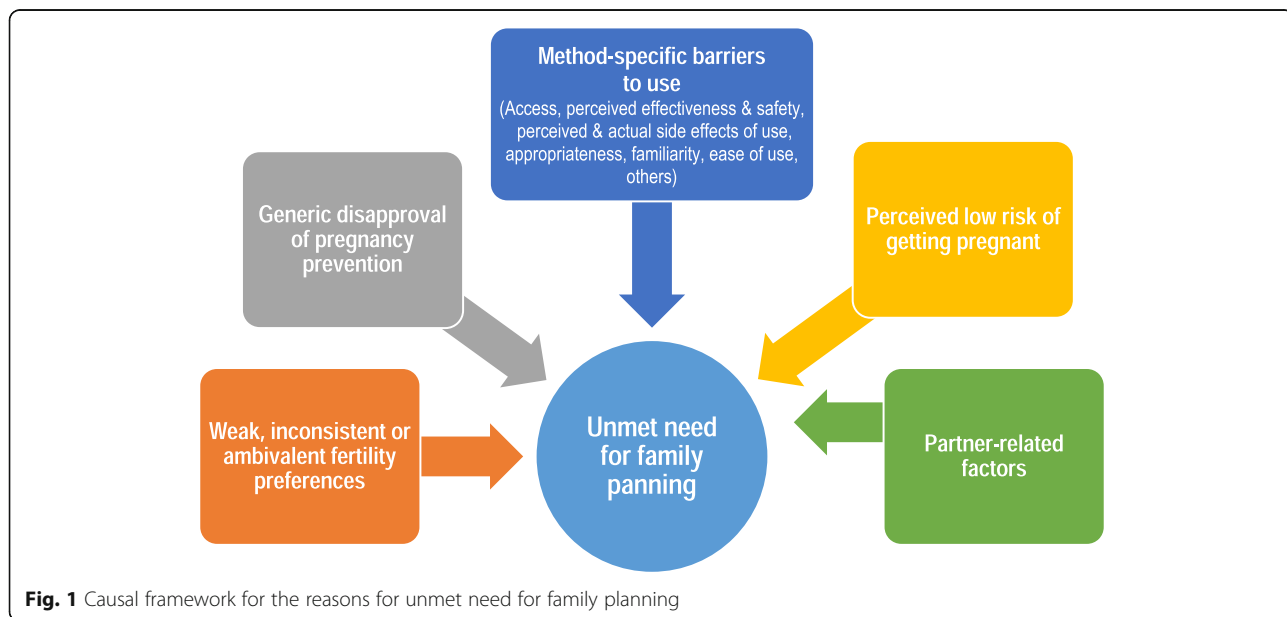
Method-specific barriers to use
(Access, perceived effectiveness & safety, perceived & actual side effects of use, appropriateness, familiarity, ease of use, others)

Generic disapproval of pregnancy prevention

Perceived low risk of getting pregnant

Weak, inconsistent or ambivalent fertility preferences

Unmet need for family panning

Partner-related factors

**Fig. 1** Causal framework for the reasons for unmet need for family planning